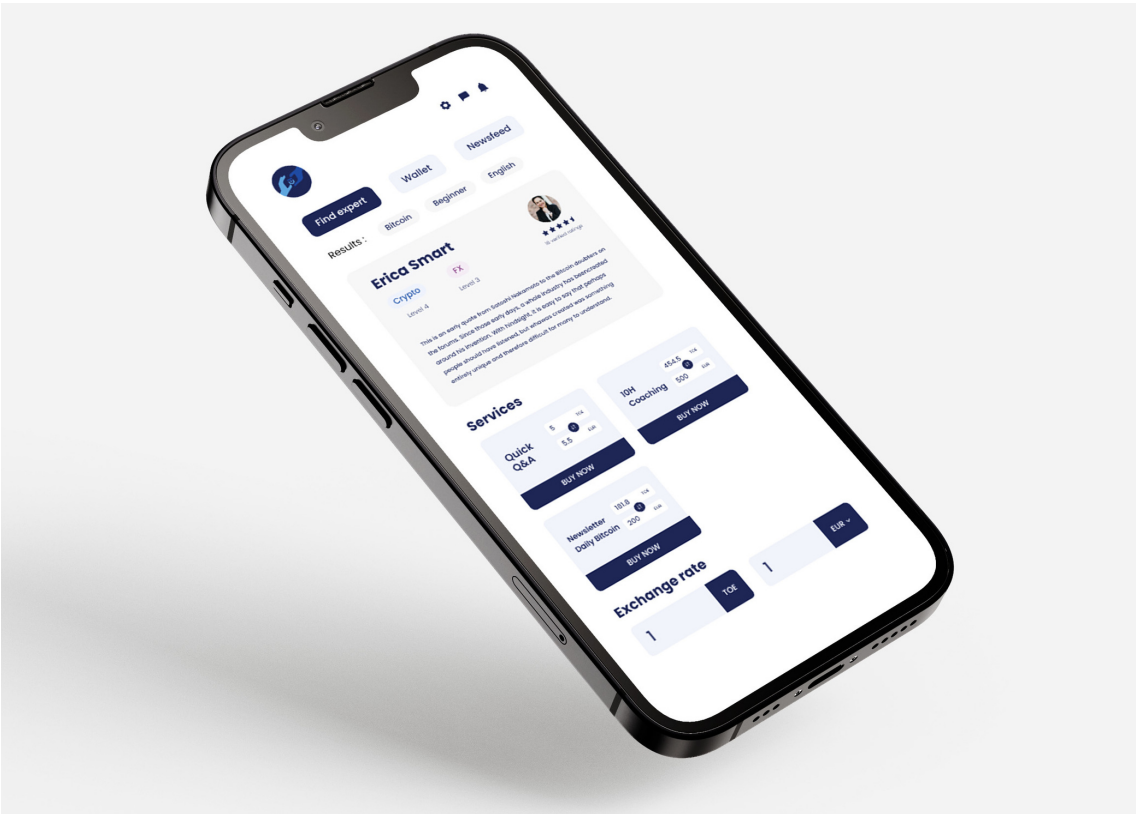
Wallet

Newsfeed

Find expert

Bitcoin

Beginner

English

Results :

★★★★★

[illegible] verified ratings

Erica Smart

Crypto

Level 4

FX

Level 3

This is an early quote from Satoshi Nakamoto to the Bitcoin doubters on the forums. Since those early days, a whole industry has beencreated around his invention. With hindsight, it is easy to say that perhaps people should have listened, but whatwas created was something entirely unique and therefore difficult for many to understand.

Services

Quick Q&A

5 TOE

5.5 EUR

BUY NOW

10H Coaching

454.5 TOE

500 EUR

BUY NOW

Newsletter Daily Bitcoin

181.8 TOE

200 EUR

BUY NOW

Exchange rate

1

TOE

1

EUR